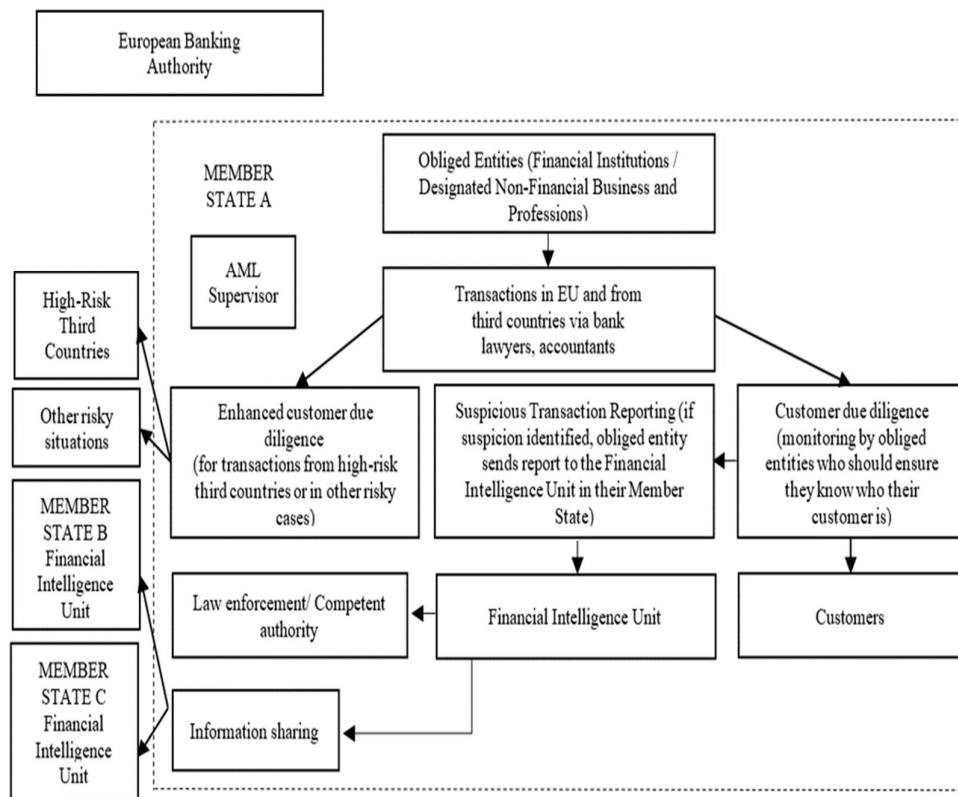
European Banking Authority

MEMBER STATE A

Obliged Entities (Financial Institutions / Designated Non-Financial Business and Professions)

AML Supervisor

Transactions in EU and from third countries via bank lawyers, accountants

High-Risk Third Countries

Other risky situations

Enhanced customer due diligence (for transactions from high-risk third countries or in other risky cases)

Suspicious Transaction Reporting (if suspicion identified, obliged entity sends report to the Financial Intelligence Unit in their Member State)

Customer due diligence (monitoring by obliged entities who should ensure they know who their customer is)

MEMBER STATE B Financial Intelligence Unit

Law enforcement/ Competent authority

Financial Intelligence Unit

Customers

MEMBER STATE C Financial Intelligence Unit

Information sharing